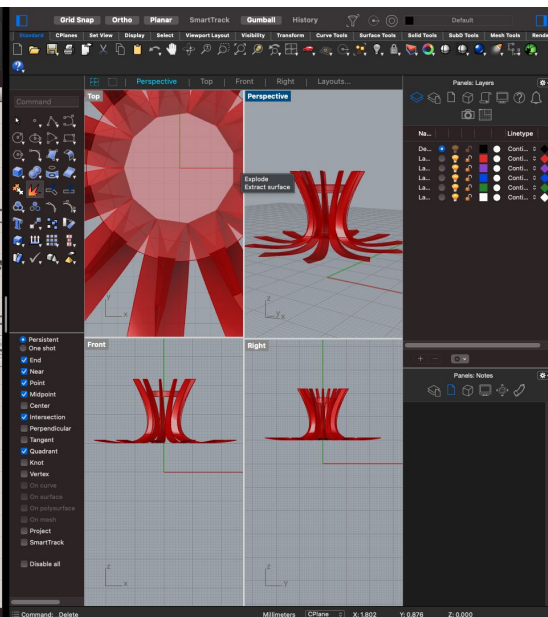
Grid Snap Ortho Planar SmartTrack Gumball History

Default

Standard CPlanes Set View Display Select Viewport Layout Visibility Transform Curve Tools Surface Tools Solid Tools SubD Tools Mesh Tools Rende

Command

Perspective Top Front Right Layouts...

Top

Perspective

Explode
Extract surface

Front

Right

Panels: Layers

Na... Linetype
De... Conti...
La... Conti...
La... Conti...
La... Conti...
La... Conti...
La... Conti...
La... Conti...

Panels: Notes

Persistent
One shot
End
Near
Point
Midpoint
Center
Intersection
Perpendicular
Tangent
Quadrant
Knot
Vertex
On curve
On surface
On polysurface
On mesh
Project
SmartTrack

Disable all

Command: Delete

Millimeters CPlane X: 1.802 Y: 0.876 Z: 0.000